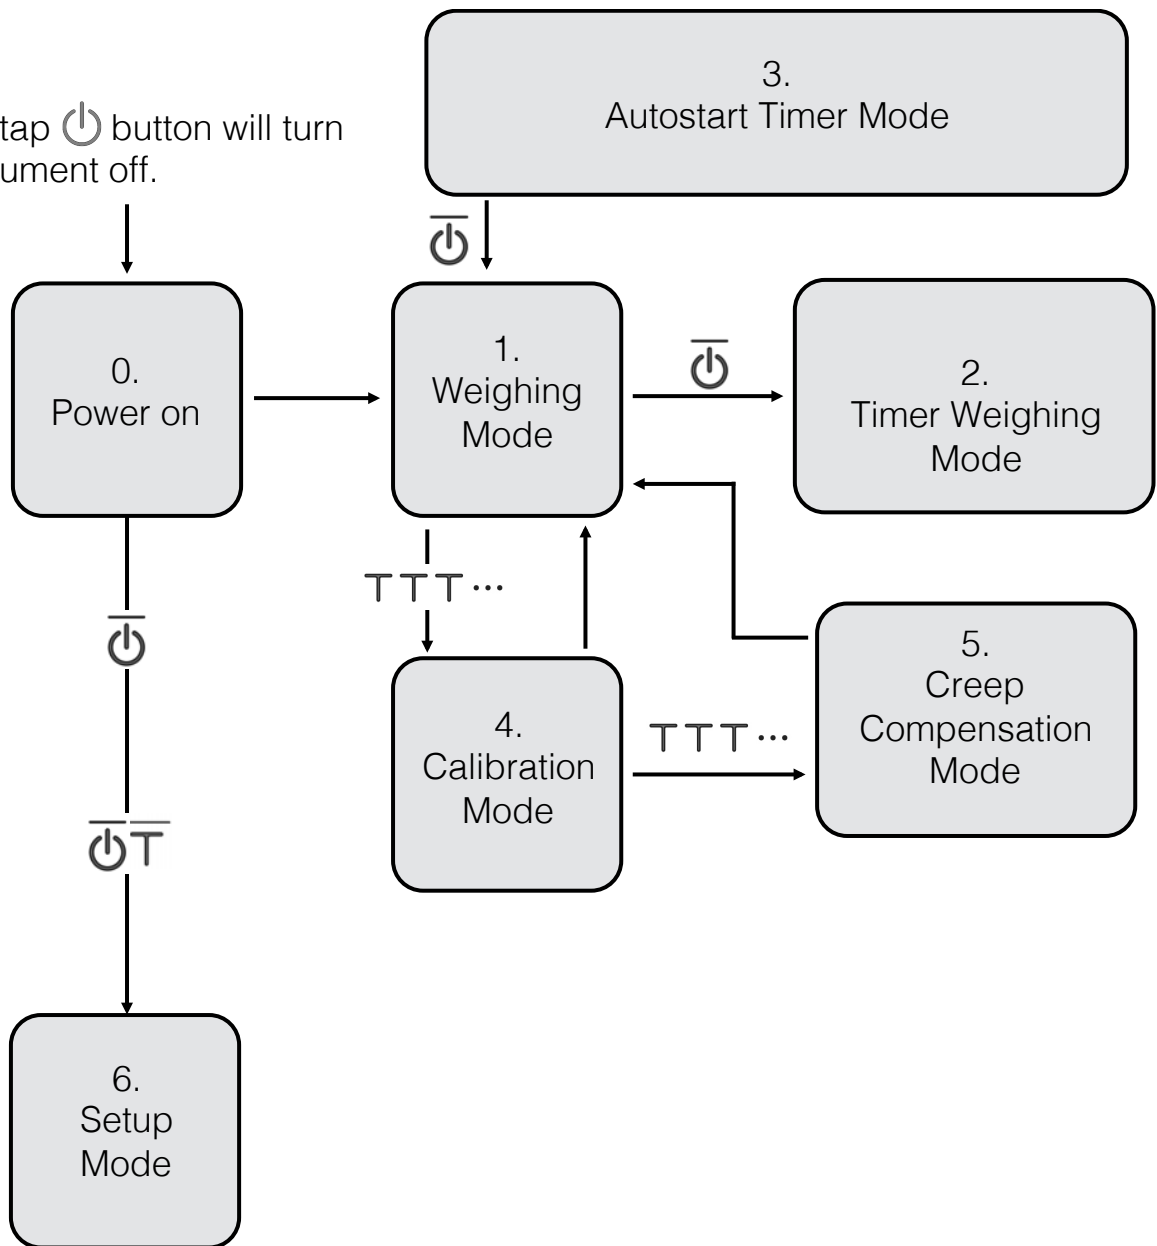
tap ⏻ button will turn
ument off.

3.
Autostart Timer Mode

$\overline{⏻}$

0.
Power on

1.
Weighing
Mode

$\overline{⏻}$

2.
Timer Weighing
Mode

T T T ...

$\overline{⏻}$

5.
Creep
Compensation
Mode

4.
Calibration
Mode

T T T ...

$\overline{⏻}\overline{T}$

6.
Setup
Mode